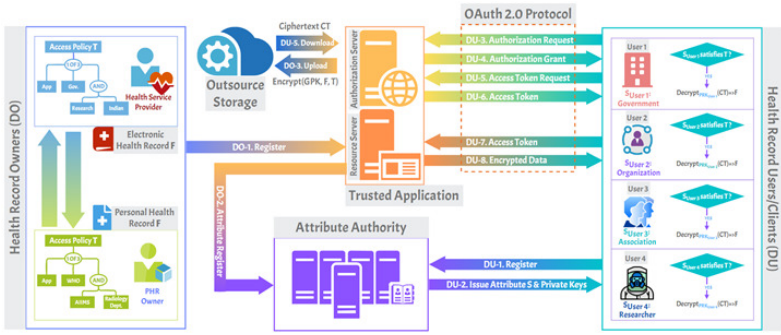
Health Record Owners (DO)

Access Policy T
2 OF 3
App
Gen
AND
Research
Indian
Health Service Provider

Electronic Health Record F

Personal Health Record F

Access Policy T
2 OF 3
App
WHO
AND
AIIMS
Radiology Dept.
PHR Owner

Outsource Storage

Ciphertext CT
DU-5. Download
DO-3. Upload
Encrypt(GPK, F, T)

DO-1. Register
DO-2. Attribute Register

Authorization Server
Resource Server
Trusted Application

OAuth 2.0 Protocol
DU-3. Authorization Request
DU-4. Authorization Grant
DU-5. Access Token Request
DU-6. Access Token
DU-7. Access Token
DU-8. Encrypted Data

Attribute Authority
DU-1. Register
DU-2. Issue Attribute S & Private Keys

User 1
$S_{User 1}$: Government
$S_{User 1}$ satisfies T ?
Yes
Decrypt$_{PRK_{User1}}$(CT)=F

User 2
$S_{User 2}$: Organization
$S_{User 2}$ satisfies T ?
Yes
Decrypt$_{PRK_{User2}}$(CT)=F

User 3
$S_{User 3}$: Association
$S_{User 3}$ satisfies T ?
Yes
Decrypt$_{PRK_{User3}}$(CT)=F

User 4
$S_{User 4}$: Researcher
$S_{User 4}$ satisfies T ?
Yes
Decrypt$_{PRK_{User4}}$(CT)=F

Health Record Users/Clients (DU)